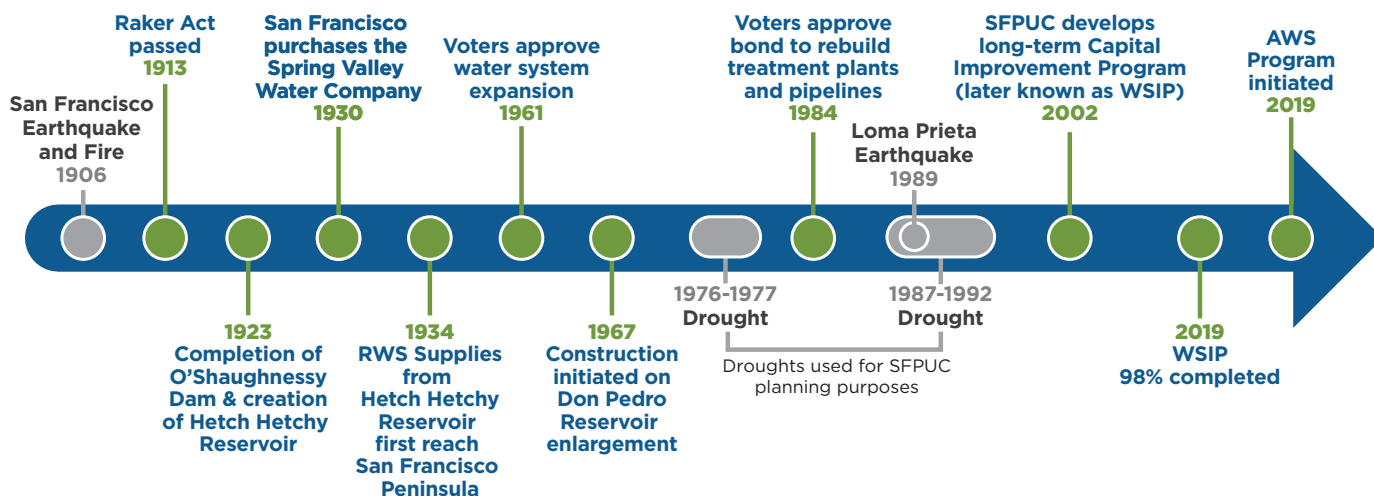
San Francisco Earthquake and Fire
1906

Raker Act passed
1913

1923
Completion of O'Shaughnessy Dam & creation of Hetch Hetchy Reservoir

San Francisco purchases the Spring Valley Water Company
1930

1934
RWS Supplies from Hetch Hetchy Reservoir first reach San Francisco Peninsula

Voters approve water system expansion
1961

1967
Construction initiated on Don Pedro Reservoir enlargement

1976-1977
Drought

Voters approve bond to rebuild treatment plants and pipelines
1984

Loma Prieta Earthquake
1989

1987-1992
Drought

Droughts used for SFPUC planning purposes

SFPUC develops long-term Capital Improvement Program (later known as WSIP)
2002

2019
WSIP
98% completed

AWS Program initiated
2019